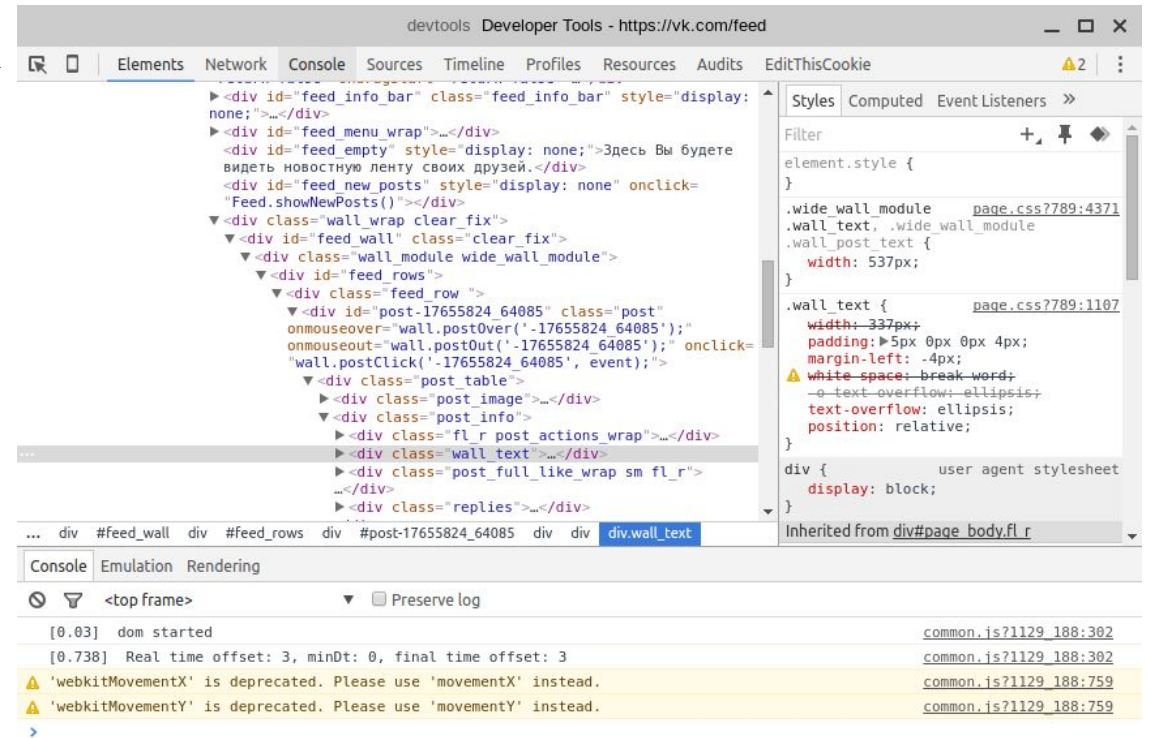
devtools Developer Tools - https://vk.com/feed

Elements Network Console Sources Timeline Profiles Resources Audits EditThisCookie ⚠2

▶<div id="feed_info_bar" class="feed_info_bar" style="display: none;">…</div>
▶<div id="feed_menu_wrap">…</div>
<div id="feed_empty" style="display: none;">Здесь Вы будете видеть новостную ленту своих друзей.</div>
<div id="feed_new_posts" style="display: none" onclick="Feed.showNewPosts()"></div>
▼<div class="wall_wrap clear_fix">
▼<div id="feed_wall" class="clear_fix">
▼<div class="wall_module wide_wall_module">
▼<div id="feed_rows">
▼<div class="feed_row ">
▼<div id="post-17655824_64085" class="post" onmouseover="wall.postOver('-17655824_64085');" onmouseout="wall.postOut('-17655824_64085');" onclick="wall.postClick('-17655824_64085', event);">
▼<div class="post_table">
▶<div class="post_image">…</div>
▼<div class="post_info">
▶<div class="fl_r post_actions_wrap">…</div>
▶<div class="wall_text">…</div>
▶<div class="post_full_like_wrap sm fl_r">…</div>
▶<div class="replies">…</div>

Styles Computed Event Listeners »
Filter
element.style {
}
.wide_wall_module page.css?789:4371
.wall_text, .wide_wall_module
.wall_post_text {
width: 537px;
}
.wall_text { page.css?789:1107
width: 337px;
padding: ▶5px 0px 0px 4px;
margin-left: -4px;
white-space: break-word;
-o-text-overflow: ellipsis;
text-overflow: ellipsis;
position: relative;
}
div { user agent stylesheet
display: block;
}
Inherited from div#page_body.fl_r

... div #feed_wall div #feed_rows div #post-17655824_64085 div div div.wall_text

Console Emulation Rendering
<top frame> ▼ Preserve log
[0.03] dom started common.js?1129_188:302
[0.738] Real time offset: 3, minDt: 0, final time offset: 3 common.js?1129_188:302
'webkitMovementX' is deprecated. Please use 'movementX' instead. common.js?1129_188:759
'webkitMovementY' is deprecated. Please use 'movementY' instead. common.js?1129_188:759